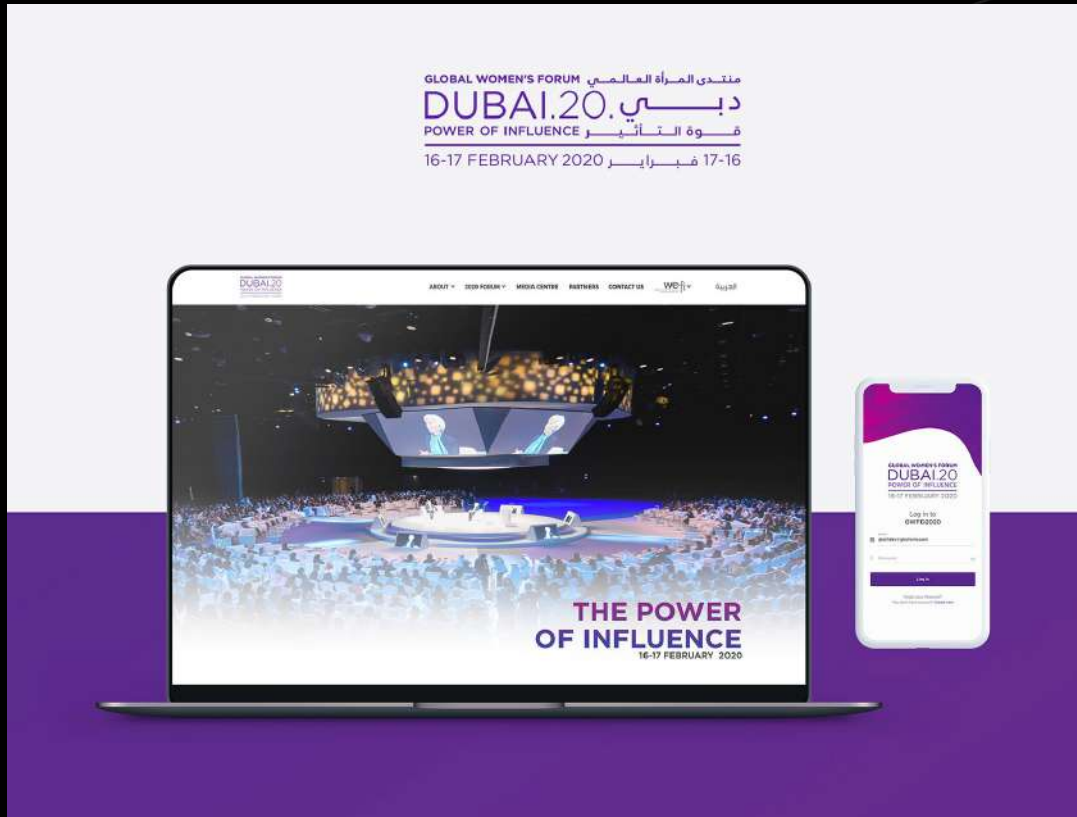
GLOBAL WOMEN'S FORUM منتدى المرأة العالمي
DUBAI.20. دبي
POWER OF INFLUENCE قوة التأثير
16-17 FEBRUARY 2020 فبراير 17-16

DUBAI.20

ABOUT 2020 FORUM MEDIA CENTRE PARTNERS CONTACT US we-fi العربية

THE POWER OF INFLUENCE
16-17 FEBRUARY 2020

GLOBAL WOMEN'S FORUM
DUBAI.20
POWER OF INFLUENCE
16-17 FEBRUARY 2020

Log in to GWFD2020

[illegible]

Log in

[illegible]